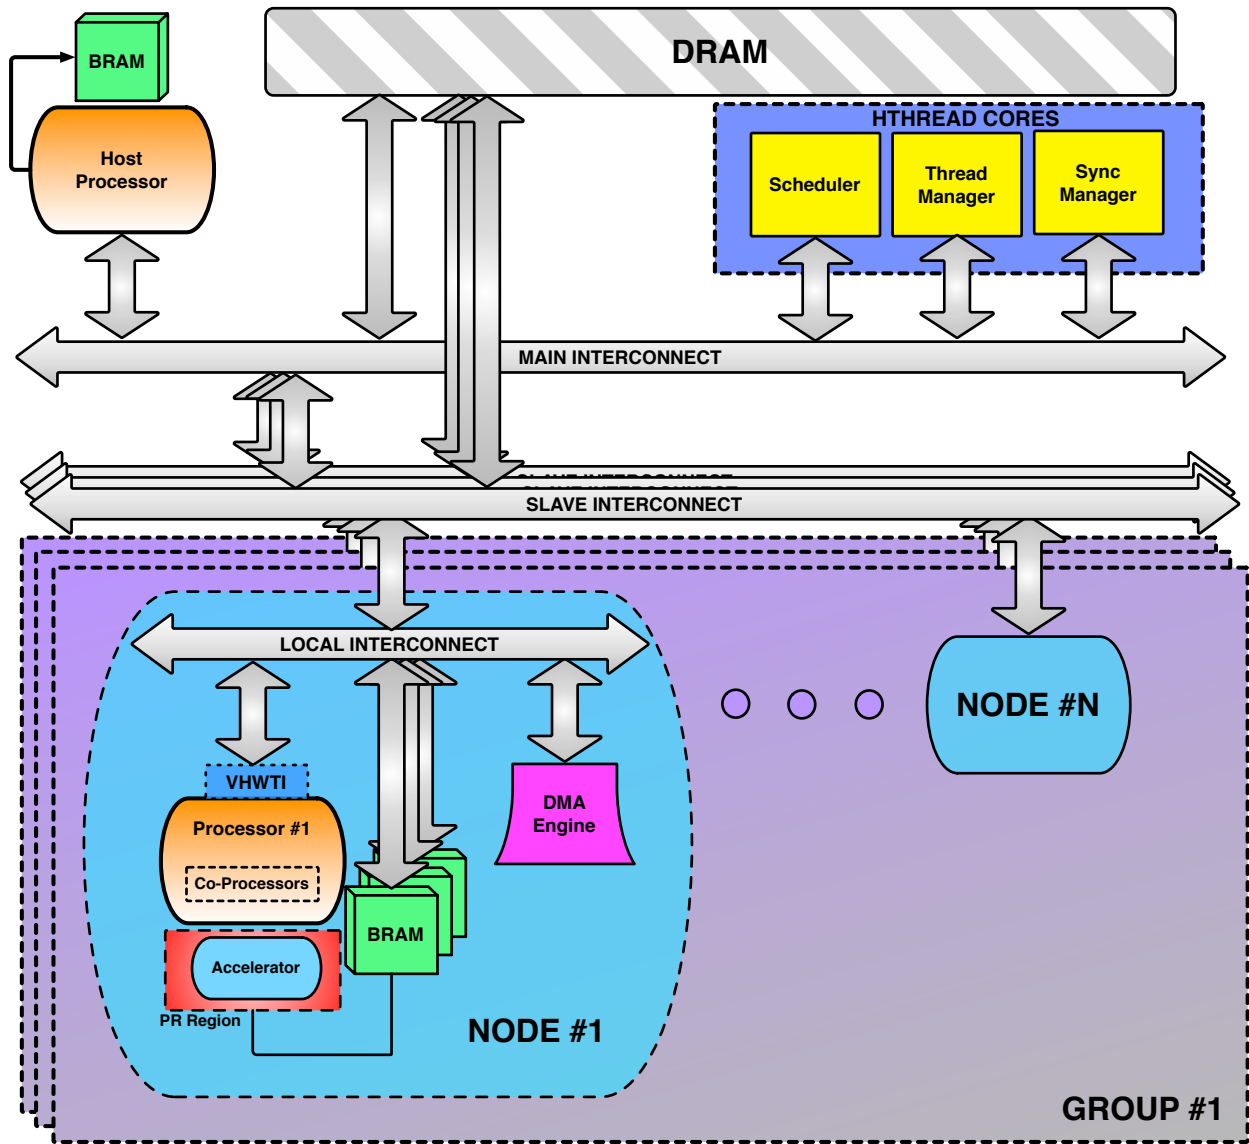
BRAM

Host Processor

DRAM

HTHREAD CORES

Scheduler

Thread Manager

Sync Manager

MAIN INTERCONNECT

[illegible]

SLAVE INTERCONNECT

LOCAL INTERCONNECT

VHWTI

Processor #1

Co-Processors

Accelerator

PR Region

BRAM

DMA Engine

NODE #N

NODE #1

GROUP #1